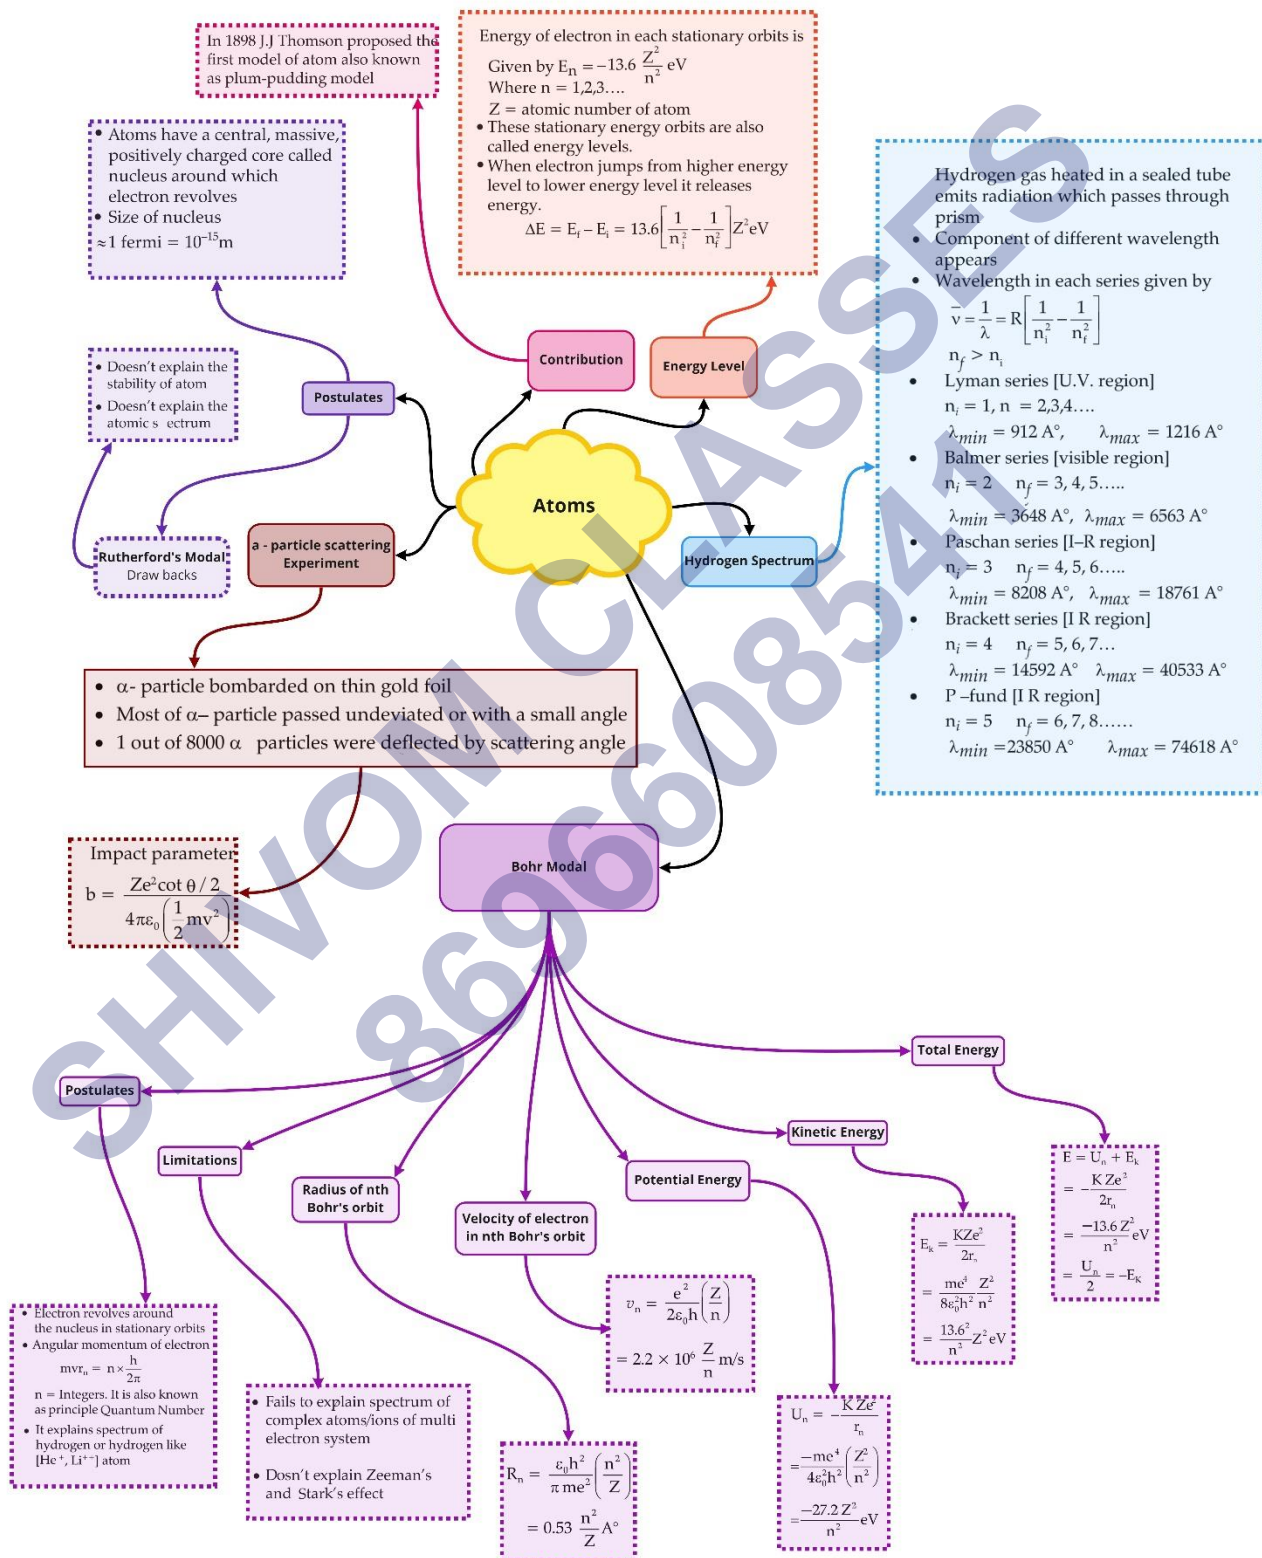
In 1898 J.J Thomson proposed the first model of atom also known as plum-pudding model

Energy of electron in each stationary orbits is
Given by $E_n = -13.6 \frac{Z^2}{n^2}$ eV
Where n = 1,2,3….
Z = atomic number of atom
• These stationary energy orbits are also called energy levels.
• When electron jumps from higher energy level to lower energy level it releases energy.
$\Delta E = E_f - E_i = 13.6\left[\frac{1}{n_i^2} - \frac{1}{n_f^2}\right]Z^2$eV

• Atoms have a central, massive, positively charged core called nucleus around which electron revolves
• Size of nucleus
$\approx 1$ fermi $= 10^{-15}$m

Hydrogen gas heated in a sealed tube emits radiation which passes through prism
• Component of different wavelength appears
• Wavelength in each series given by
$\bar{v} = \frac{1}{\lambda} = R\left[\frac{1}{n_i^2} - \frac{1}{n_f^2}\right]$
$n_f > n_i$
• Lyman series [U.V. region]
$n_i = 1, n = 2,3,4….$
$\lambda_{min} = 912$ A°, $\lambda_{max} = 1216$ A°
• Balmer series [visible region]
$n_i = 2$ $n_f = 3, 4, 5…..$
$\lambda_{min} = 3648$ A°, $\lambda_{max} = 6563$ A°
• Paschan series [I–R region]
$n_i = 3$ $n_f = 4, 5, 6…..$
$\lambda_{min} = 8208$ A°, $\lambda_{max} = 18761$ A°
• Brackett series [I R region]
$n_i = 4$ $n_f = 5, 6, 7…$
$\lambda_{min} = 14592$ A° $\lambda_{max} = 40533$ A°
• P –fund [I R region]
$n_i = 5$ $n_f = 6, 7, 8……$
$\lambda_{min} = 23850$ A° $\lambda_{max} = 74618$ A°

• Doesn't explain the stability of atom
• Doesn't explain the atomic s ectrum

Contribution
Energy Level
Postulates
Atoms
Rutherford's Modal
Draw backs
a - particle scattering Experiment
Hydrogen Spectrum

• α- particle bombarded on thin gold foil
• Most of α– particle passed undeviated or with a small angle
• 1 out of 8000 α particles were deflected by scattering angle

Impact parameter
$b = \frac{Ze^2 \cot\theta/2}{4\pi\varepsilon_0\left(\frac{1}{2}mv^2\right)}$

Bohr Modal

Total Energy
Postulates
Kinetic Energy
Limitations
Radius of nth Bohr's orbit
Velocity of electron in nth Bohr's orbit
Potential Energy

$E = U_n + E_k$
$= -\frac{KZe^2}{2r_n}$
$= \frac{-13.6 Z^2}{n^2}$eV
$= \frac{U_n}{2} = -E_K$

$E_k = \frac{KZe^2}{2r_n}$
$= \frac{me^4}{8\varepsilon_0^2h^2}\frac{Z^2}{n^2}$
$= \frac{13.6^2}{n^2}Z^2$eV

$v_n = \frac{e^2}{2\varepsilon_0 h}\left(\frac{Z}{n}\right)$
$= 2.2 \times 10^6 \frac{Z}{n}$ m/s

• Electron revolves around the nucleus in stationary orbits
• Angular momentum of electron
$mvr_n = n\times\frac{h}{2\pi}$
n = Integers. It is also known as principle Quantum Number
• It explains spectrum of hydrogen or hydrogen like [He$^+$, Li$^{++}$] atom

• Fails to explain spectrum of complex atoms/ions of multi electron system
• Dosn't explain Zeeman's and Stark's effect

$R_n = \frac{\varepsilon_0 h^2}{\pi me^2}\left(\frac{n^2}{Z}\right)$
$= 0.53\frac{n^2}{Z}$A°

$U_n = -\frac{KZe^2}{r_n}$
$= \frac{-me^4}{4\varepsilon_0^2h^2}\left(\frac{Z^2}{n^2}\right)$
$= \frac{-27.2 Z^2}{n^2}$eV

SHIVOM CLASSES 8696608541